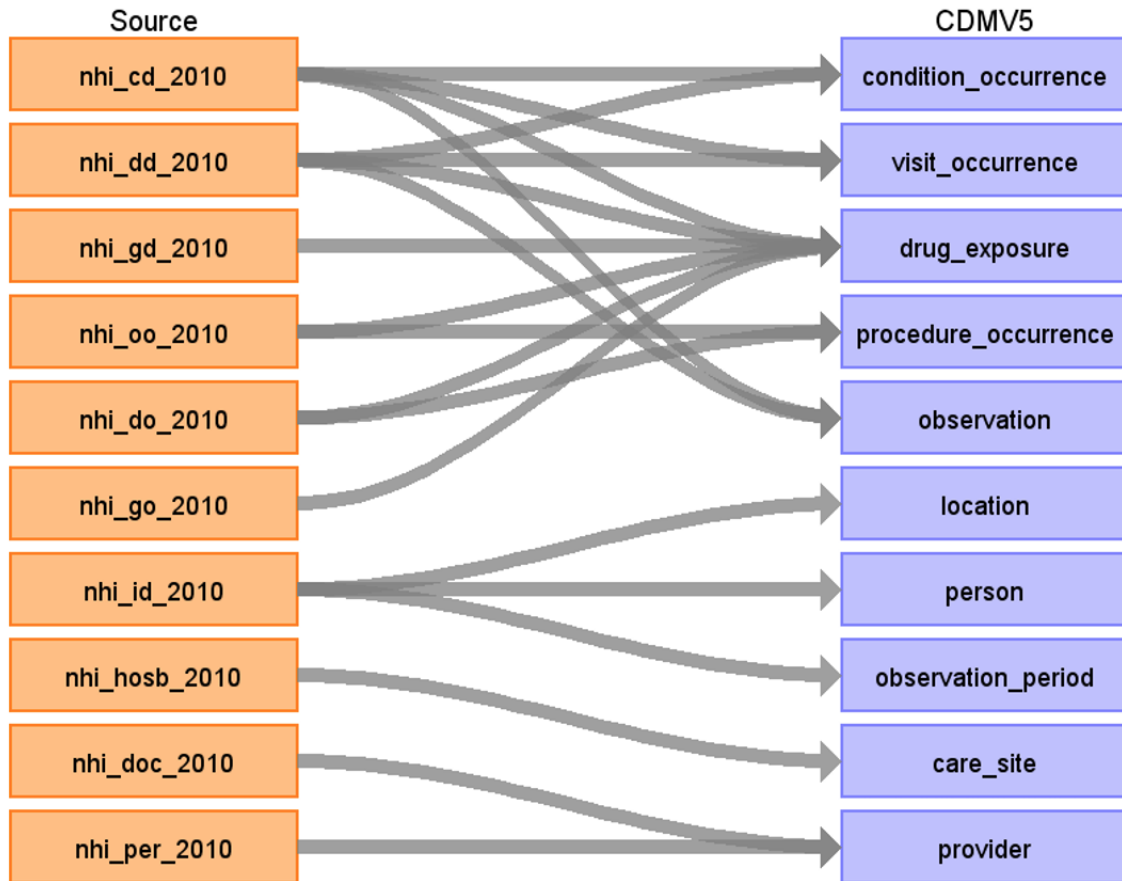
Source

nhi_cd_2010
nhi_dd_2010
nhi_gd_2010
nhi_oo_2010
nhi_do_2010
nhi_go_2010
nhi_id_2010
nhi_hosb_2010
nhi_doc_2010
nhi_per_2010

CDMV5

condition_occurrence
visit_occurrence
drug_exposure
procedure_occurrence
observation
location
person
observation_period
care_site
provider